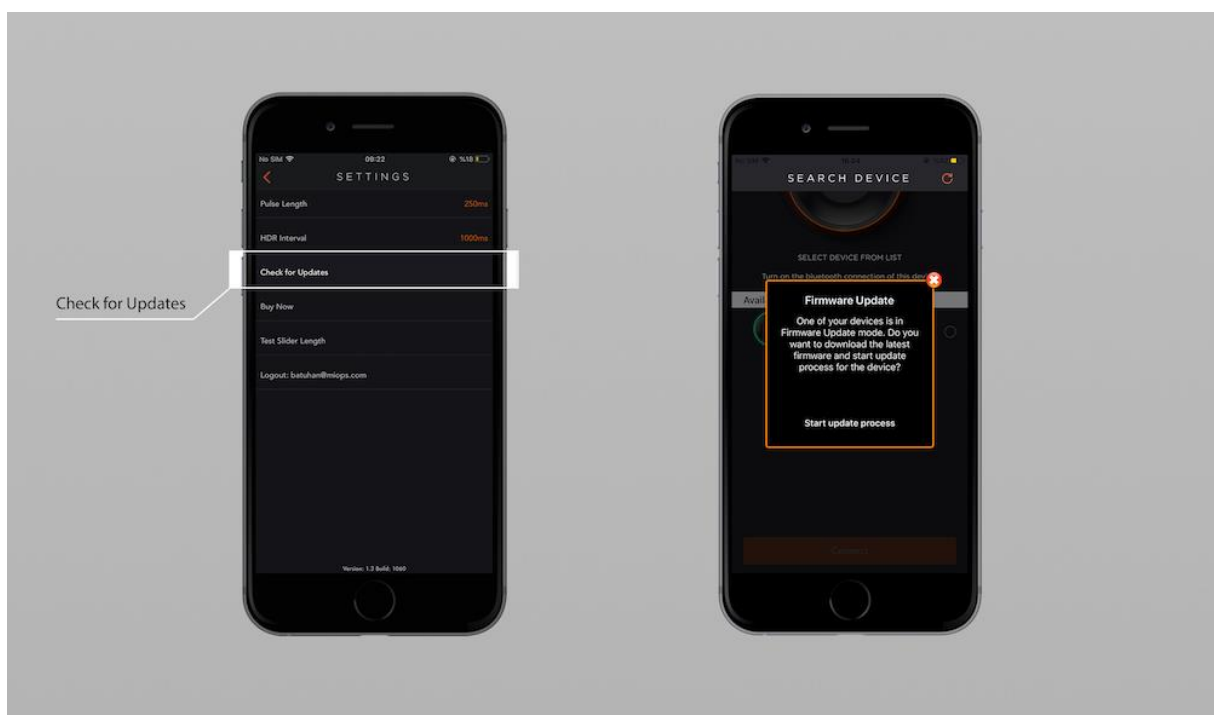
No SIM 09:22 %18

SETTINGS

Pulse Length 250ms

HDR Interval 1000ms

Check for Updates

Check for Updates

Buy Now

Test Slider Length

Logout: batuhan@miops.com

Version: 1.3 Build: 1060

SEARCH DEVICE

SELECT DEVICE FROM LIST

Turn on the bluetooth connection of this dev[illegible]

Avail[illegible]

Firmware Update

One of your devices is in Firmware Update mode. Do you want to download the latest firmware and start update process for the device?

Start update process

Connect